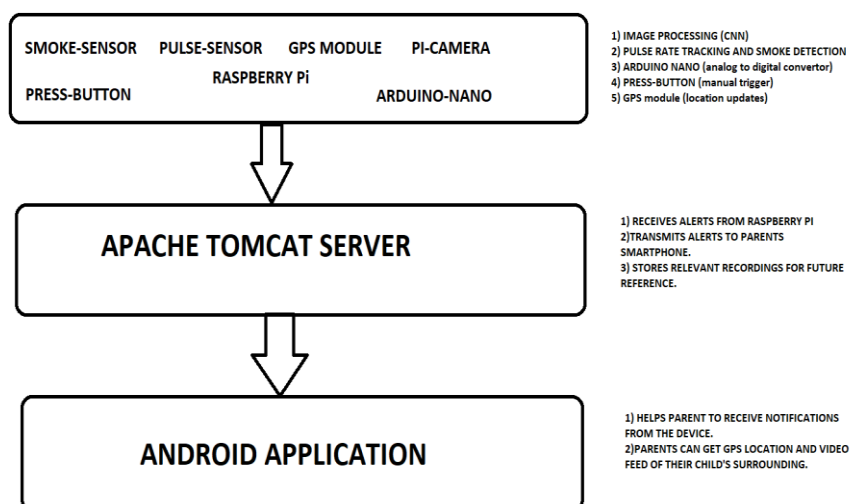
SMOKE-SENSOR PULSE-SENSOR GPS MODULE PI-CAMERA
RASPBERRY Pi
PRESS-BUTTON ARDUINO-NANO

1) IMAGE PROCESSING (CNN)
2) PULSE RATE TRACKING AND SMOKE DETECTION
3) ARDUINO NANO (analog to digital convertor)
4) PRESS-BUTTON (manual trigger)
5) GPS module (location updates)

APACHE TOMCAT SERVER

1) RECEIVES ALERTS FROM RASPBERRY PI
2)TRANSMITS ALERTS TO PARENTS SMARTPHONE.
3) STORES RELEVANT RECORDINGS FOR FUTURE REFERENCE.

ANDROID APPLICATION

1) HELPS PARENT TO RECEIVE NOTIFICATIONS FROM THE DEVICE.
2)PARENTS CAN GET GPS LOCATION AND VIDEO FEED OF THEIR CHILD'S SURROUNDING.